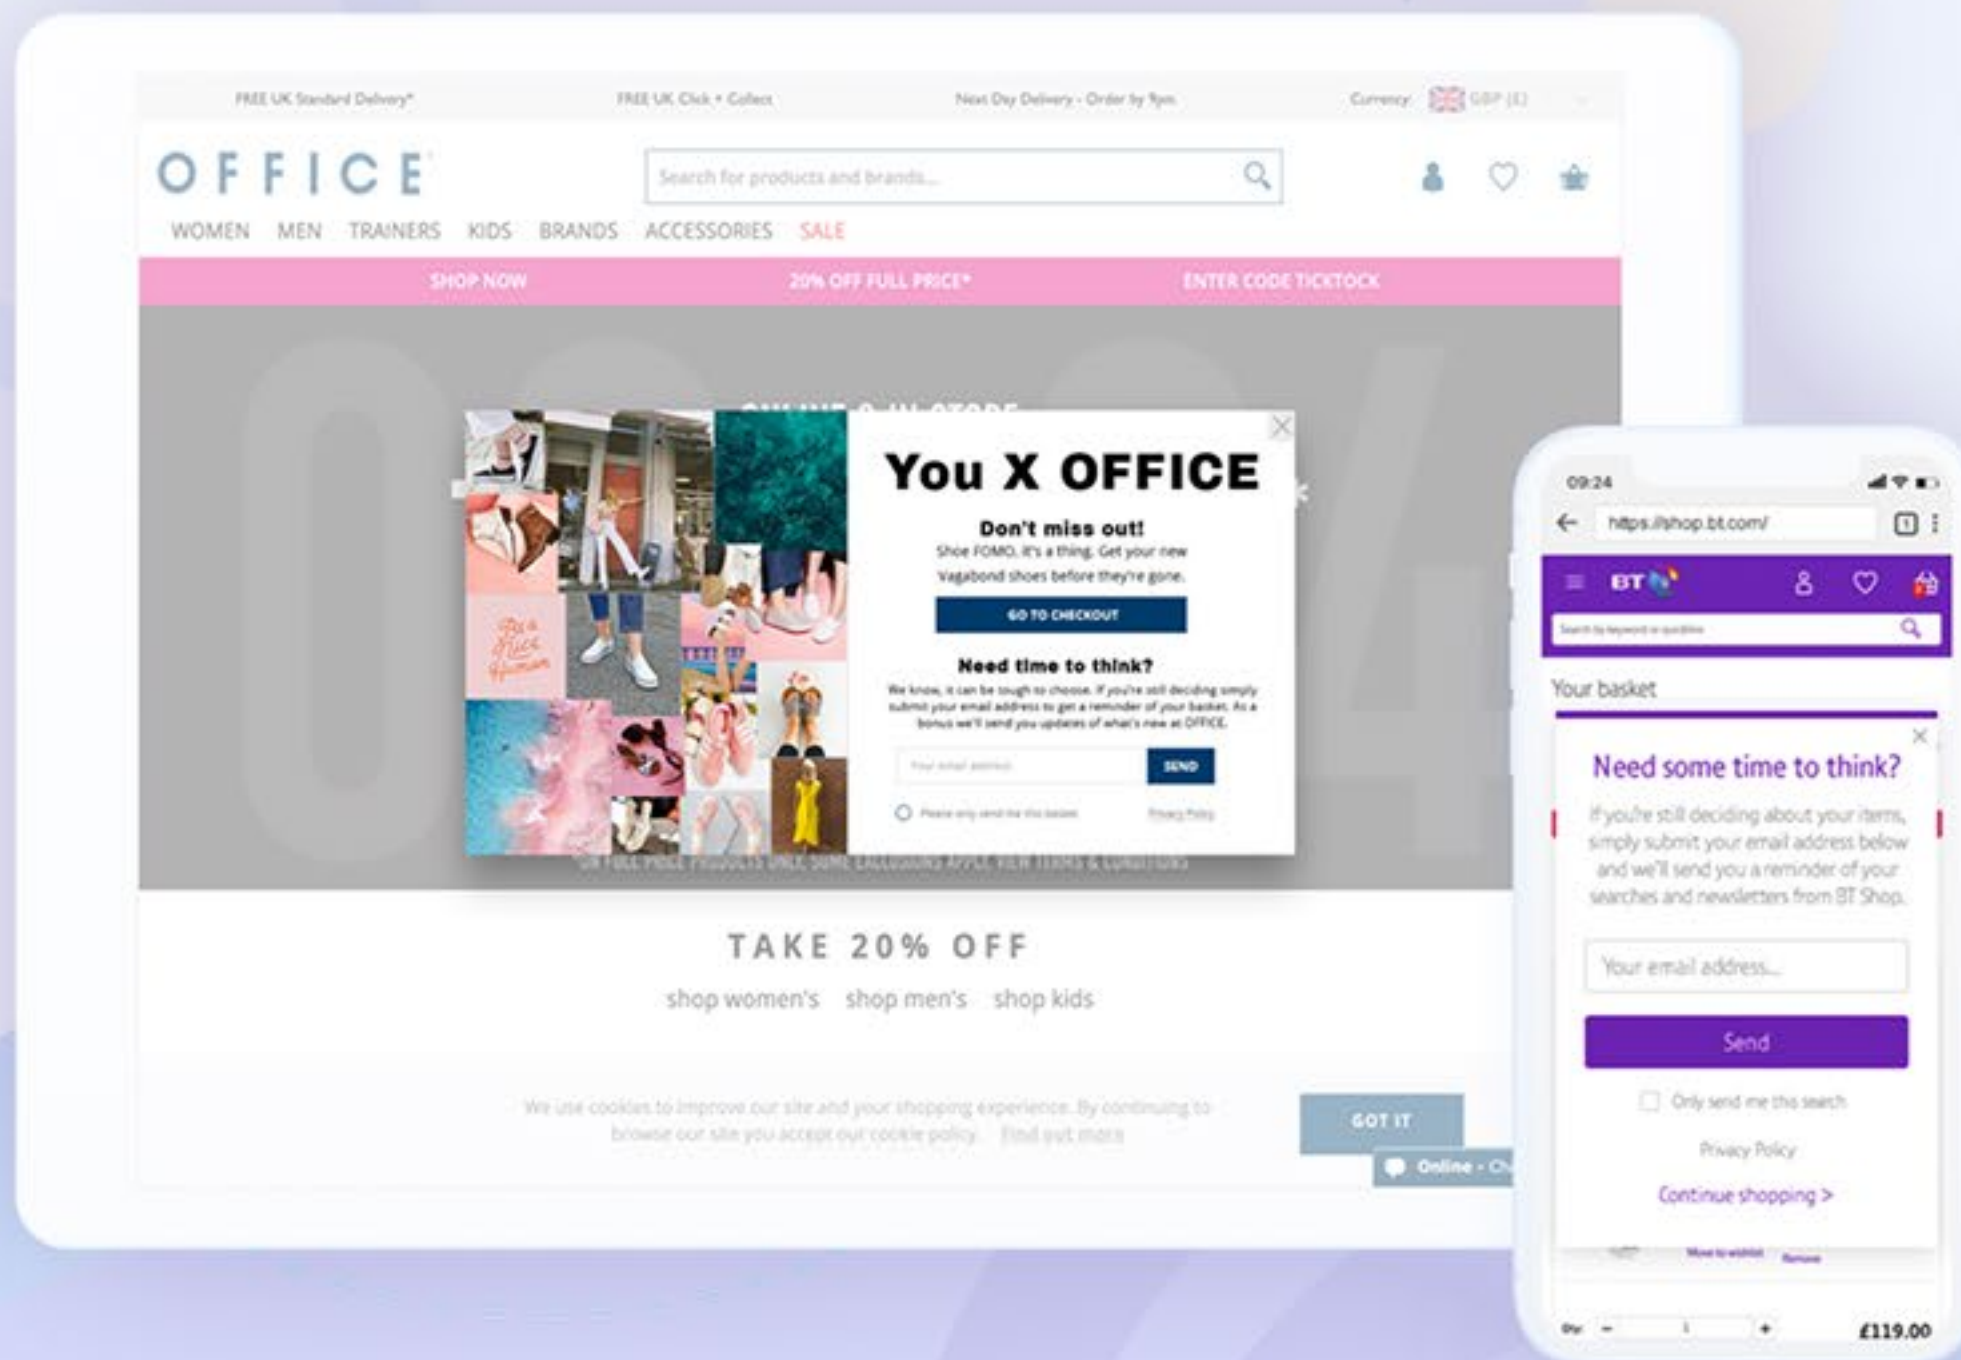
FREE UK Standard Delivery* FREE UK Click + Collect Next Day Delivery - Order by 9pm Currency: GBP (£)

OFFICE

Search for products and brands...

WOMEN MEN TRAINERS KIDS BRANDS ACCESSORIES SALE

SHOP NOW 20% OFF FULL PRICE* ENTER CODE TICKTOCK

You X OFFICE

Don't miss out!

Shoe FOMO. It's a thing. Get your new Vagabond shoes before they're gone.

GO TO CHECKOUT

Need time to think?

We know, it can be tough to choose. If you're still deciding simply submit your email address to get a reminder of your basket. As a bonus we'll send you updates of what's new at OFFICE.

Your email address

SEND

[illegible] Privacy Policy

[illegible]

TAKE 20% OFF

shop women's shop men's shop kids

We use cookies to improve our site and your shopping experience. By continuing to browse our site you accept our cookie policy. Find out more

GOT IT

Online - Ch

09:24

https://shop.bt.com/

BT

Search by keyword or quidline

Your basket

Need some time to think?

If you're still deciding about your items, simply submit your email address below and we'll send you a reminder of your searches and newsletters from BT Shop.

Your email address...

Send

Only send me this search

Privacy Policy

Continue shopping >

Move to wishlist Remove

Qty - 1 +

£119.00